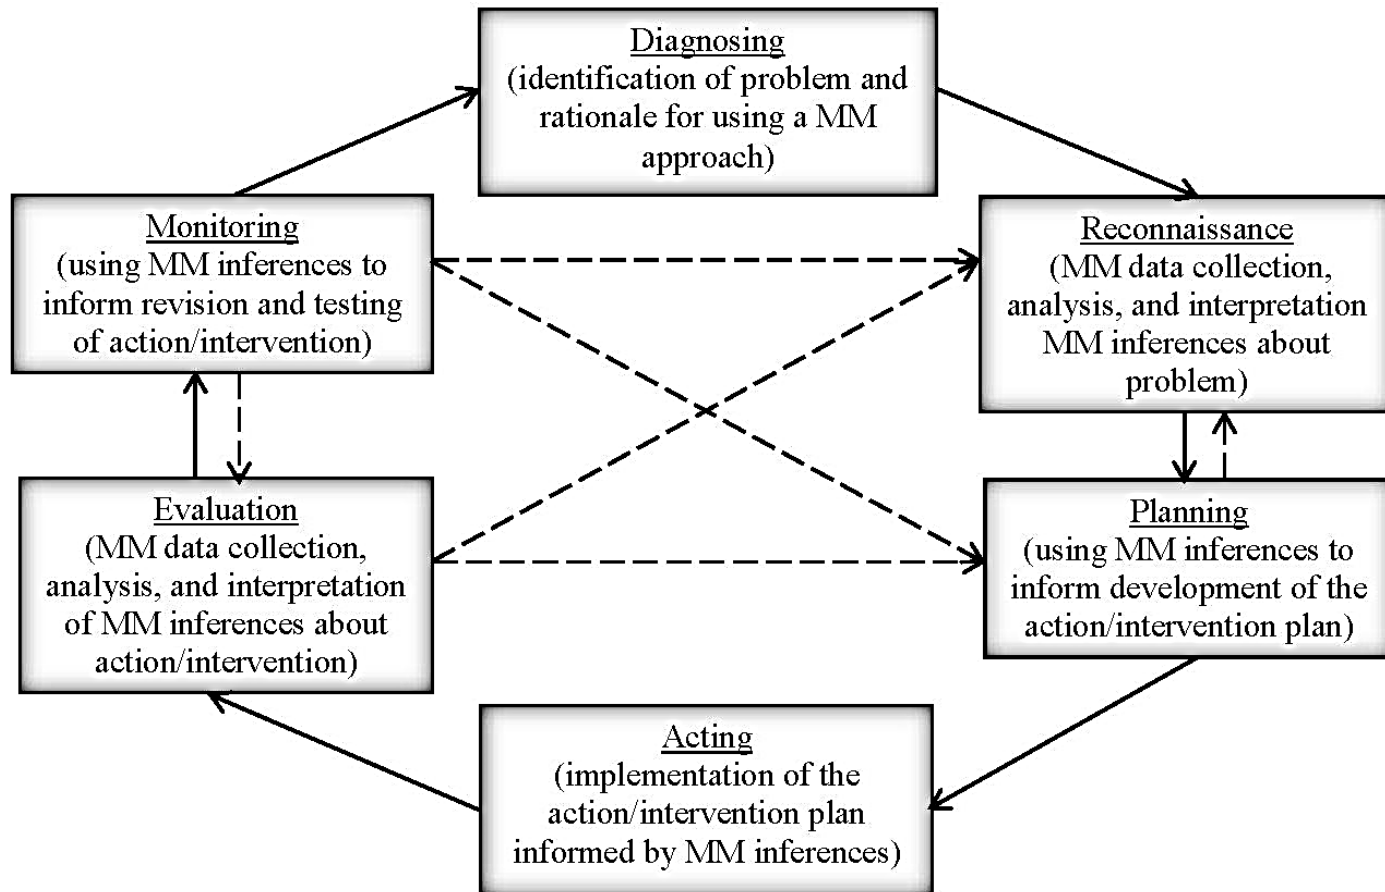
Diagnosing
(identification of problem and rationale for using a MM approach)

Monitoring
(using MM inferences to inform revision and testing of action/intervention)

Reconnaissance
(MM data collection, analysis, and interpretation MM inferences about problem)

Evaluation
(MM data collection, analysis, and interpretation of MM inferences about action/intervention)

Planning
(using MM inferences to inform development of the action/intervention plan)

Acting
(implementation of the action/intervention plan informed by MM inferences)